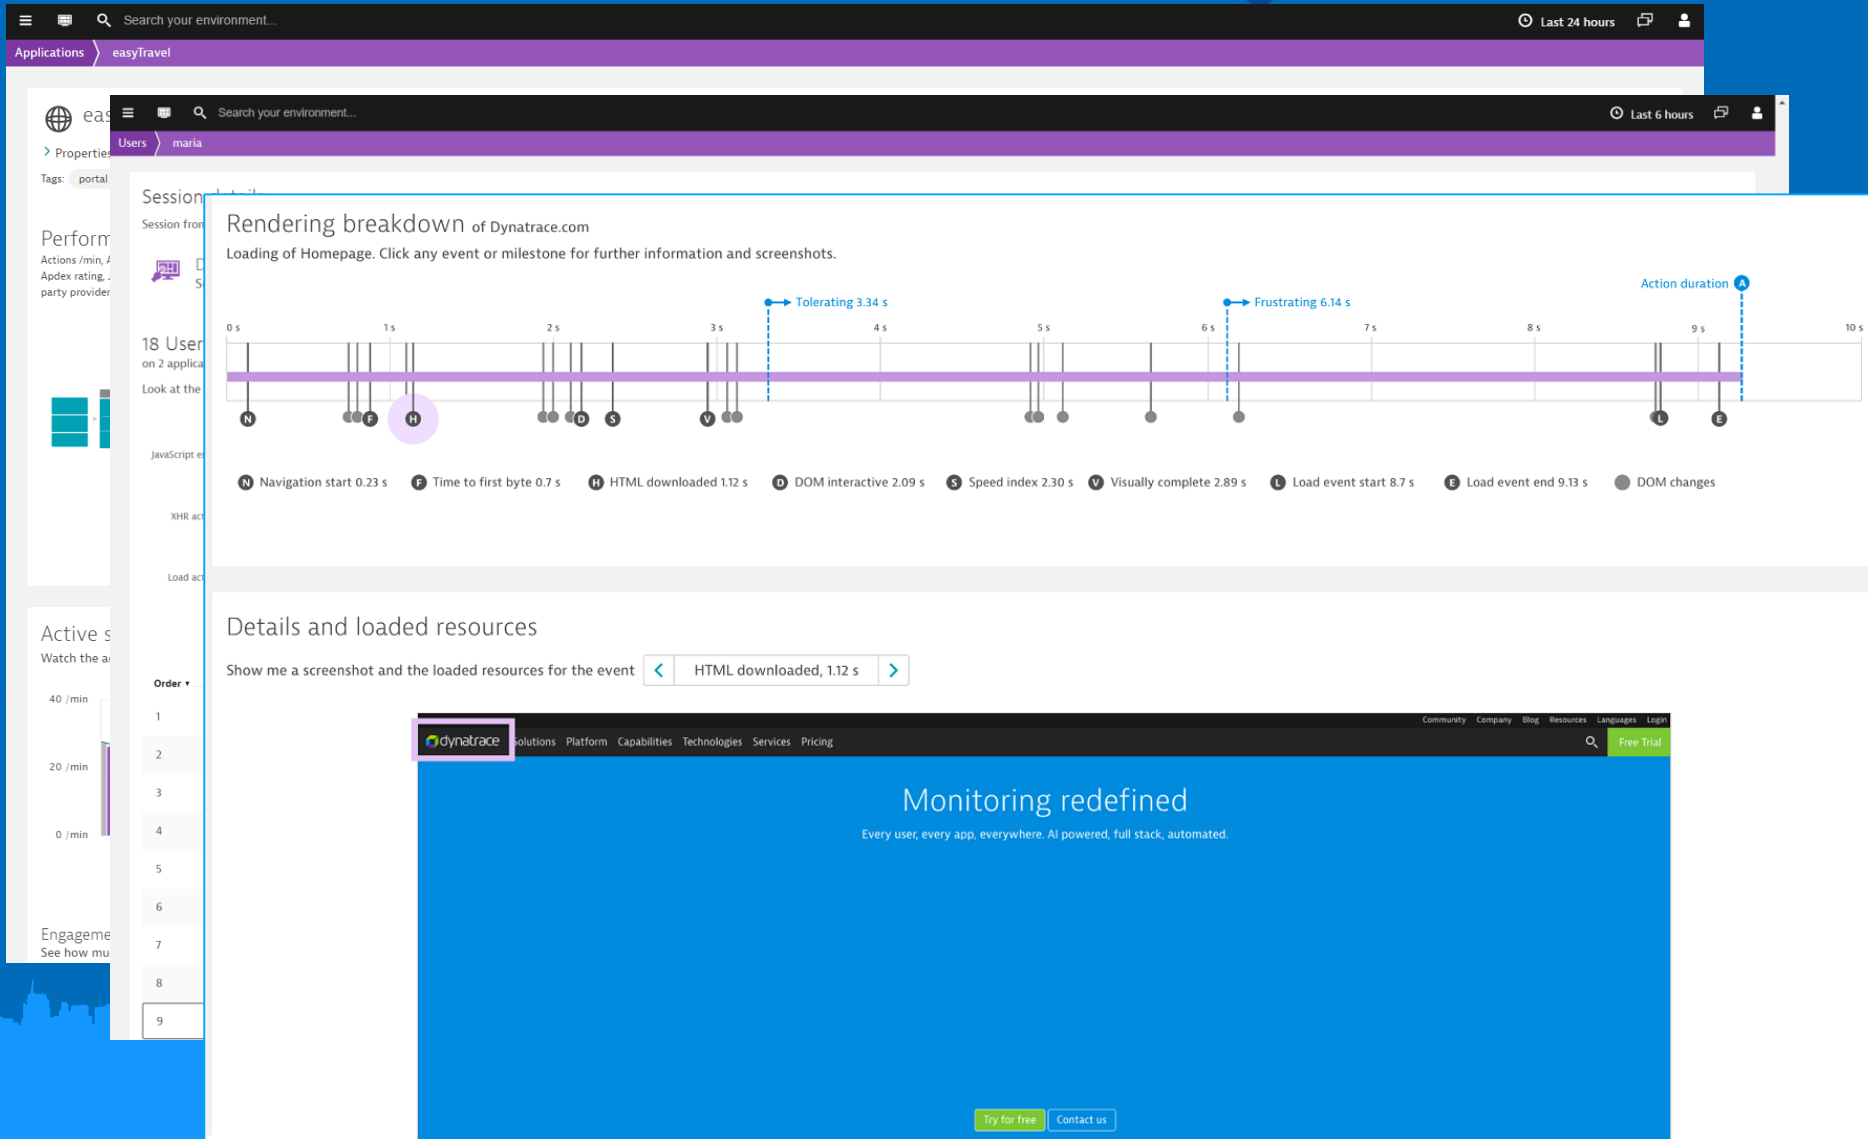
Search your environment...
Last 24 hours
Applications
easyTravel

eas
Properties
Tags: portal
Perform
Actions /min, A
Apdex rating,
party provider

Search your environment...
Last 6 hours
Users
maria

Session
Session from
D
S
18 User
on 2 applica
Look at the
JavaScript e
XHR act
Load act
Order ▾
1
2
3
4
5
6
7
8
9

Active s
Watch the a
40 /min
20 /min
0 /min
Engageme
See how mu

Rendering breakdown of Dynatrace.com
Loading of Homepage. Click any event or milestone for further information and screenshots.

Action duration A
Tolerating 3.34 s
Frustrating 6.14 s
0 s
1 s
2 s
3 s
4 s
5 s
6 s
7 s
8 s
9 s
10 s
N F H D S V L E

N Navigation start 0.23 s
F Time to first byte 0.7 s
H HTML downloaded 1.12 s
D DOM interactive 2.09 s
S Speed index 2.30 s
V Visually complete 2.89 s
L Load event start 8.7 s
E Load event end 9.13 s
DOM changes

Details and loaded resources
Show me a screenshot and the loaded resources for the event
HTML downloaded, 1.12 s

Community Company Blog Resources Languages Login
dynatrace Solutions Platform Capabilities Technologies Services Pricing
Free Trial
Monitoring redefined
Every user, every app, everywhere. AI powered, full stack, automated.
Try for free
Contact us